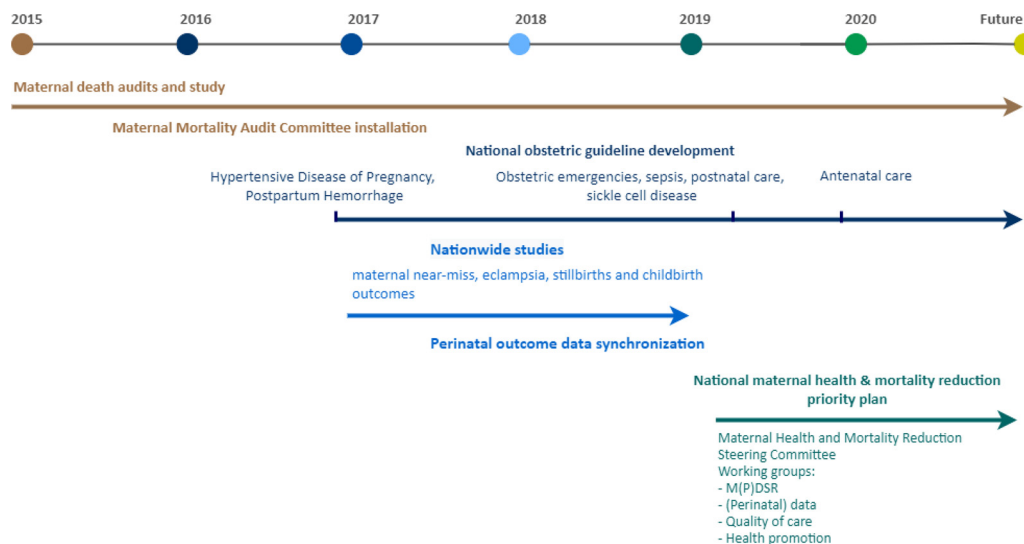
2015 2016 2017 2018 2019 2020 Future

Maternal death audits and study

Maternal Mortality Audit Committee installation

National obstetric guideline development

Hypertensive Disease of Pregnancy, Postpartum Hemorrhage

Obstetric emergencies, sepsis, postnatal care, sickle cell disease

Antenatal care

Nationwide studies

maternal near-miss, eclampsia, stillbirths and childbirth outcomes

Perinatal outcome data synchronization

National maternal health & mortality reduction priority plan

Maternal Health and Mortality Reduction Steering Committee
Working groups:
- M(P)DSR
- (Perinatal) data
- Quality of care
- Health promotion